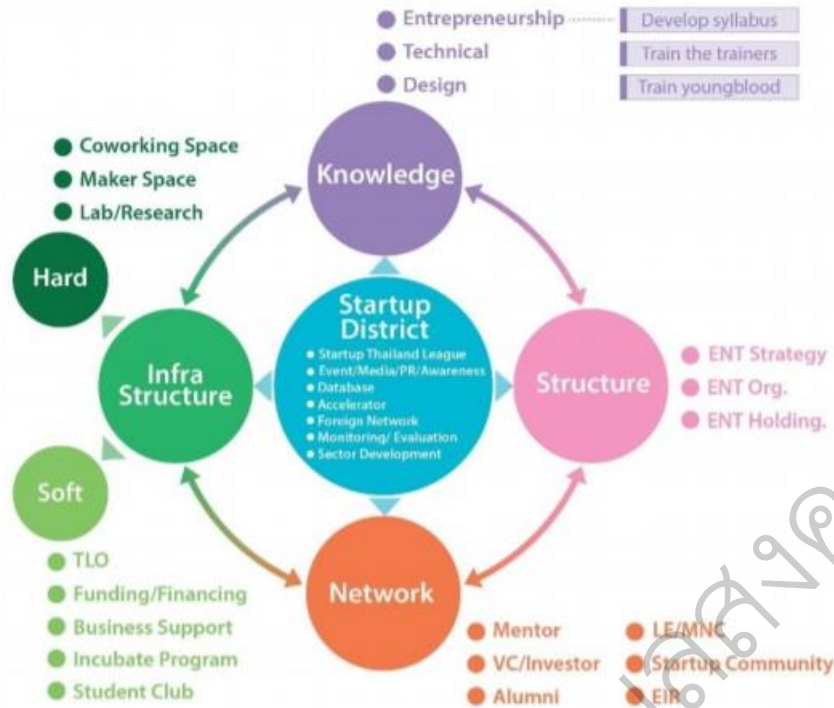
Entrepreneurship
Technical
Design

Develop syllabus
Train the trainers
Train youngblood

Coworking Space
Maker Space
Lab/Research

Hard

Knowledge

Startup District
Startup Thailand League
Event/Media/PR/Awareness
Database
Accelerator
Foreign Network
Monitoring/ Evaluation
Sector Development

Infra Structure

Structure

ENT Strategy
ENT Org.
ENT Holding.

Soft

TLO
Funding/Financing
Business Support
Incubate Program
Student Club

Network

Mentor
VC/Investor
Alumni
LE/MNC
Startup Community
EIR